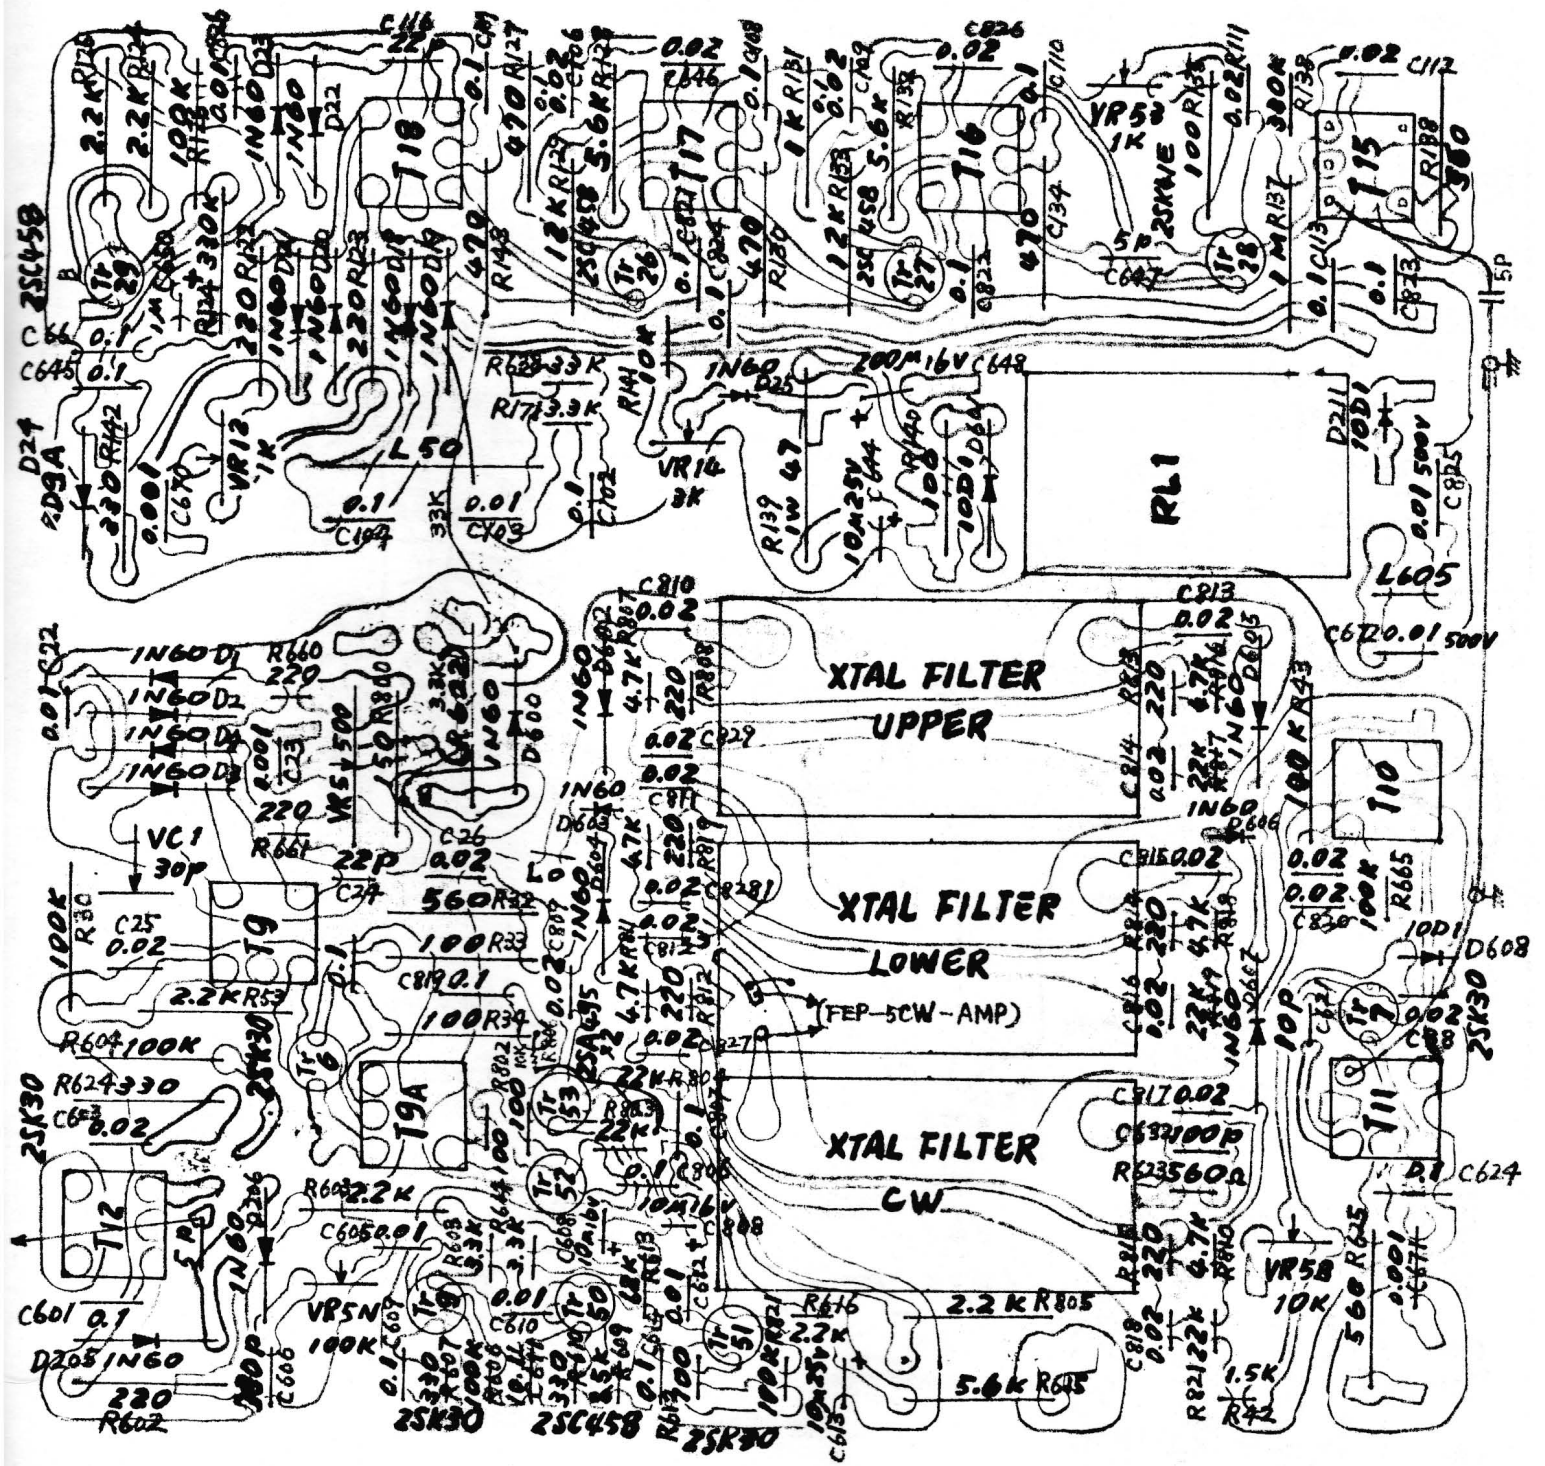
R126 2.2K
R124 2.2K
100K R125
D23 1N60
1N60 D22
C116 22P
T18
0.1 C111
R127 470
0.02 C106
5.6K R129
0.02 C146
T17
0.1 C108
1K R131
0.02 C109
C826 0.02
R132 5.6K
T16
0.1 C110
VR53 1K
2SK19E
100 R135
0.02 R111
0.02 C112
380K R138
T15
R138 380
2SC458
Tr 29
1M C830
330K R134
220 R122
1N60 D21
1N60 D20
220 R123
1N60 D19
1N60 D18
470 R143
12K R128
2SC458
Tr 26
0.1 C821
0.1 C824
470 R130
12K R133
2SC458
Tr 27
0.1 C822
470 C134
5P C647
Tr 28
1M R137
0.1 C113
0.1 C823
5P
C66 0.1
C645 0.1
D24 RD9A
R142 220
0.001 C670
VR13 1K
L50
0.1 C104
33K
0.01 C103
R628 3.3K
R171 3.3K
R141 10K
0.1 C102
1N60 D25
VR14 3K
200μ 16V C648
R139 1W 47
10μ 25V C644
R140 10D1 D60
RL1
D211 10D1
0.01 500V C825
L605
C672 0.01 500V
C22 0.01
1N60 D1
1N60 D2
1N60 D4
1N60 D3
R660 220
0.001 C23
220
R661
VR5 500
50 R840
3.3K C620
1N60 D600
1N60 D602
C810 0.02
R807 4.7K
220 R808
XTAL FILTER UPPER
C813 0.02
R813 220
4.7K R816
1N60 D605
R43 100K
0.02 C829
0.02 C811
1N60 D603
C814 0.02
22K R817
1N60 D606
T10
VC1 30P
C26 0.02
22P C24
L0
1N60 D604
4.7K
220 R819
0.02 C828
C815 0.02
R814 220
4.7K R819
0.02 C830
0.02 100K R665
XTAL FILTER LOWER
100K R30
C25 0.02
T9
2.2K R53
560 R32
100 R33
C807 0.02
R811 4.7K
C812
220 R812
(FEP-5CW-AMP)
C816 0.02
22K R818
D607 1N60
10P
10D1 D608
C621 0.02
C88
Tr 7
2SK30
C819 0.1
100 R34
2SA495
R604 100K
R624 330
C623 0.02
2SK30
Tr 6
2SK30
T9A
R802 100
Tr 53
R803 22K
R804 22K
0.1 C827
XTAL FILTER CW
C817 0.02
C632 100P
R623 560Ω
T11
D1 C624
T12
Tr 52
R644 3.3K
0.1 C805
10μ 16V C808
R603 2.2K
C605 0.01
R608 3.3K
C608 10μ 10V
R613 68K
R815 220
4.7K R810
VR58 10K
R625 560
0.001 C671
5P
D206 1N60
VR5N 100K
0.01 C610
Tr 50
0.01 C612
C601 0.1
D205 1N60
220 R602
80P C606
C607 0.1
R607 330
100K
R606 10K
C611
R609 330
R610 1.5K
C609
R612 0.1
R617 100
Tr 51
R821 100K
R616 2.2K
10μ 25V C613
2.2K R805
5.6K R615
C818 0.02
R821 22K
1.5K R42
2SK30
2SC458
2SK30